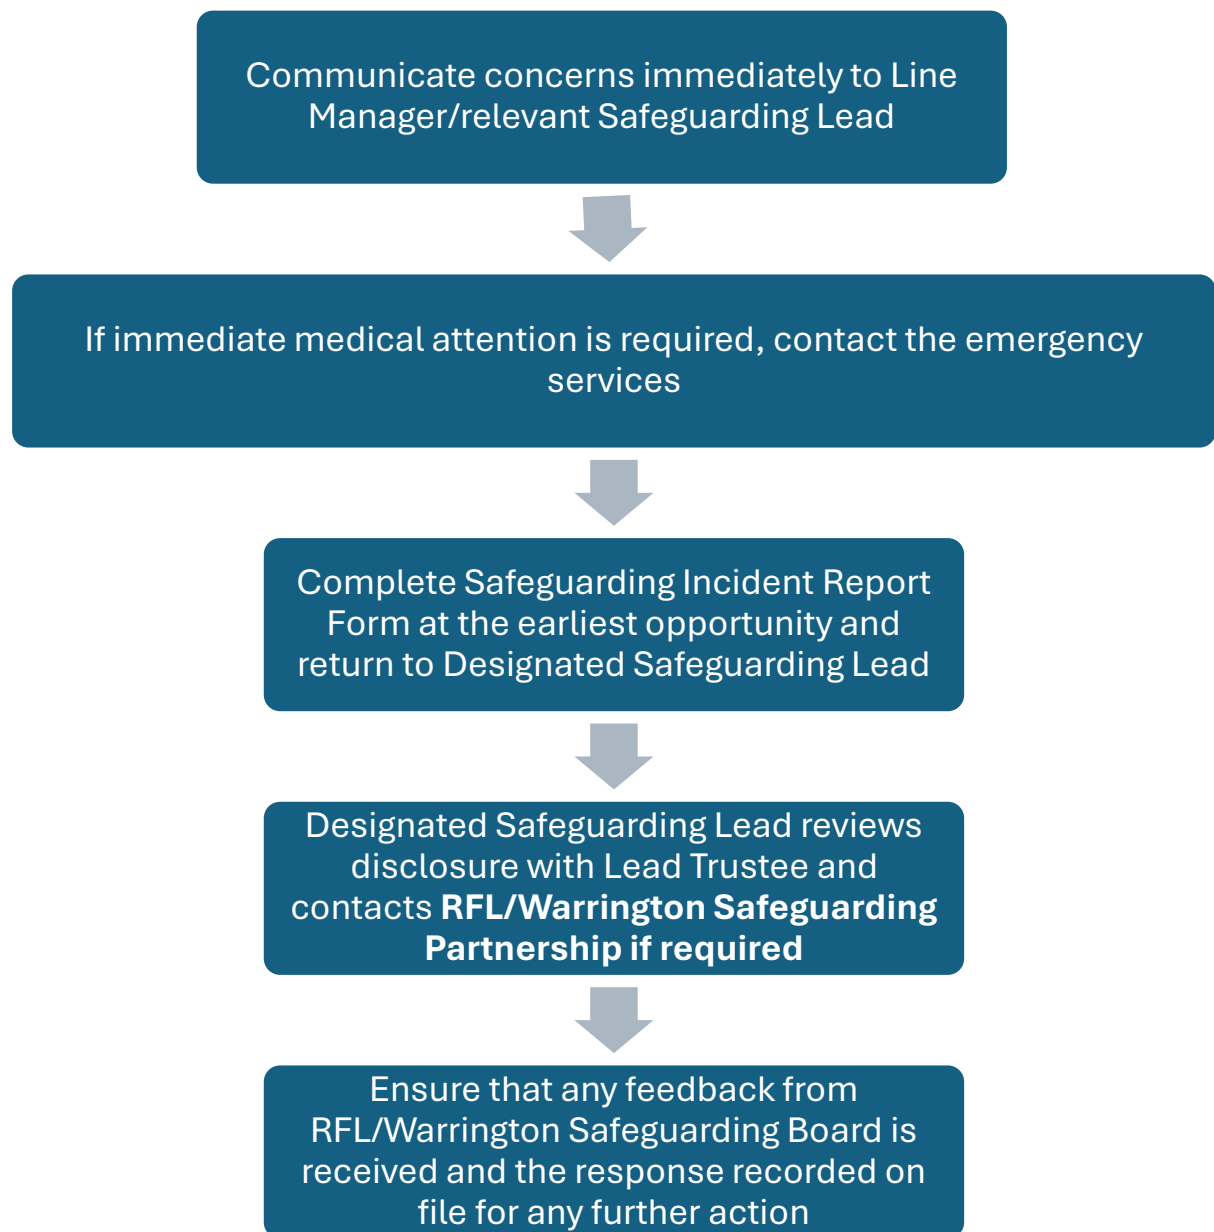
Communicate concerns immediately to Line Manager/relevant Safeguarding Lead

If immediate medical attention is required, contact the emergency services

Complete Safeguarding Incident Report Form at the earliest opportunity and return to Designated Safeguarding Lead

Designated Safeguarding Lead reviews disclosure with Lead Trustee and contacts **RFL/Warrington Safeguarding Partnership if required**

Ensure that any feedback from RFL/Warrington Safeguarding Board is received and the response recorded on file for any further action